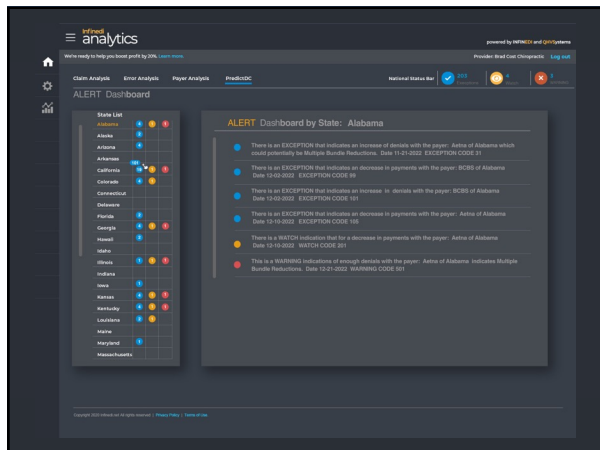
Infinedi analytics

powered by INFINEDI and QMVSystems

We're ready to help you boost profit by 20%. Learn more.

Provider: Brad Cost Chiropractic Log out

Claim Analysis Error Analysis Payer Analysis PredictDC

National Status Bar 103 Exceptions 4 Watch 3 Warnings

ALERT Dashboard

State List
Alabama 4 1 1
Alaska 2
Arizona 4
Arkansas 101
California 10 1 1
Colorado 4 1
Connecticut
Delaware
Florida 2
Georgia 3 1 1
Hawaii 2
Idaho
Illinois 1 1 1
Indiana
Iowa 1
Kansas 4 1 1
Kentucky 4 1 1
Louisiana 3 1
Maine
Maryland 1
Massachusetts

ALERT Dashboard by State: Alabama

There is an EXCEPTION that indicates an increase of denials with the payer: Aetna of Alabama which could potentially be Multiple Bundle Reductions. Date 11-21-2022 EXCEPTION CODE 31

There is an EXCEPTION that indicates an decrease in payments with the payer: BCBS of Alabama Date 12-02-2022 EXCEPTION CODE 99

There is an EXCEPTION that indicates an increase in denials with the payer: BCBS of Alabama Date 12-03-2022 EXCEPTION CODE 101

There is an EXCEPTION that indicates an decrease in payments with the payer: Aetna of Alabama Date 12-10-2022 EXCEPTION CODE 105

There is a WATCH indication that for a decrease in payments with the payer: Aetna of Alabama Date 12-10-2022 WATCH CODE 201

This is a WARNING indications of enough denials with the payer: Aetna of Alabama Indicates Multiple Bundle Reductions. Date 12-21-2022 WARNING CODE 501

Copyright 2021 Infinedi, All rights reserved. | Privacy Policy | Terms of Use